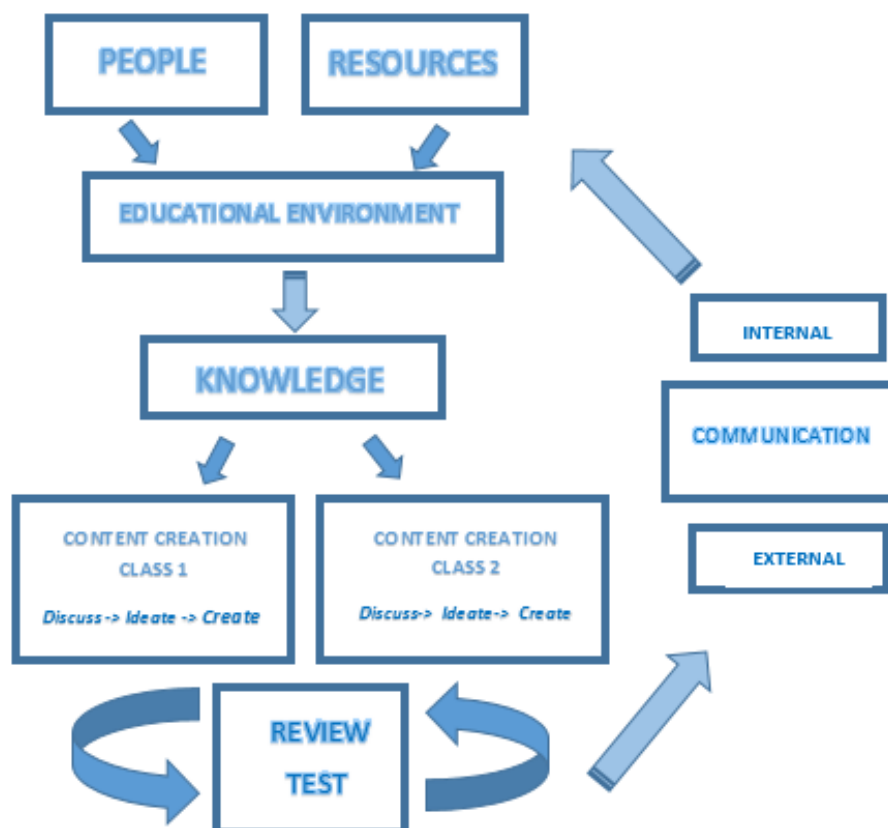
PEOPLE

RESOURCES

EDUCATIONAL ENVIRONMENT

KNOWLEDGE

CONTENT CREATION
CLASS 1
Discuss -> Ideate -> Create

CONTENT CREATION
CLASS 2
Discuss-> Ideate-> Create

REVIEW
TEST

INTERNAL

COMMUNICATION

EXTERNAL